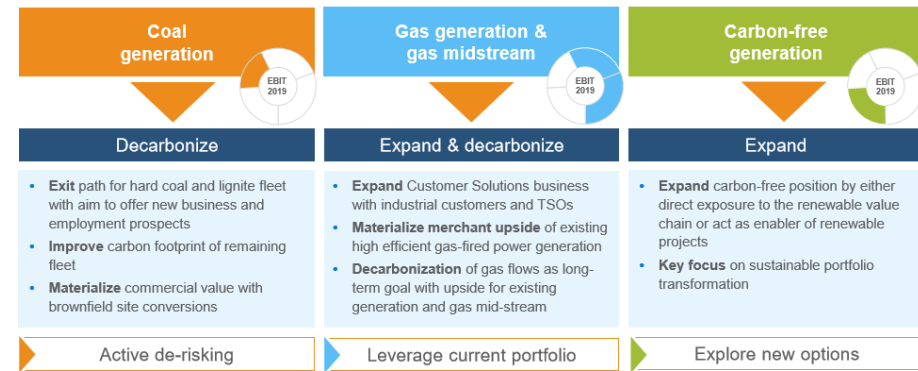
Coal generation

EBIT 2019

Decarbonize

- **Exit** path for hard coal and lignite fleet with aim to offer new business and employment prospects
- **Improve** carbon footprint of remaining fleet
- **Materialize** commercial value with brownfield site conversions

Active de-risking

Gas generation & gas midstream

EBIT 2019

Expand & decarbonize

- **Expand** Customer Solutions business with industrial customers and TSOs
- **Materialize merchant upside** of existing high efficient gas-fired power generation
- **Decarbonization** of gas flows as long-term goal with upside for existing generation and gas mid-stream

Leverage current portfolio

Carbon-free generation

EBIT 2019

Expand

- **Expand** carbon-free position by either direct exposure to the renewable value chain or act as enabler of renewable projects
- **Key focus** on sustainable portfolio transformation

Explore new options